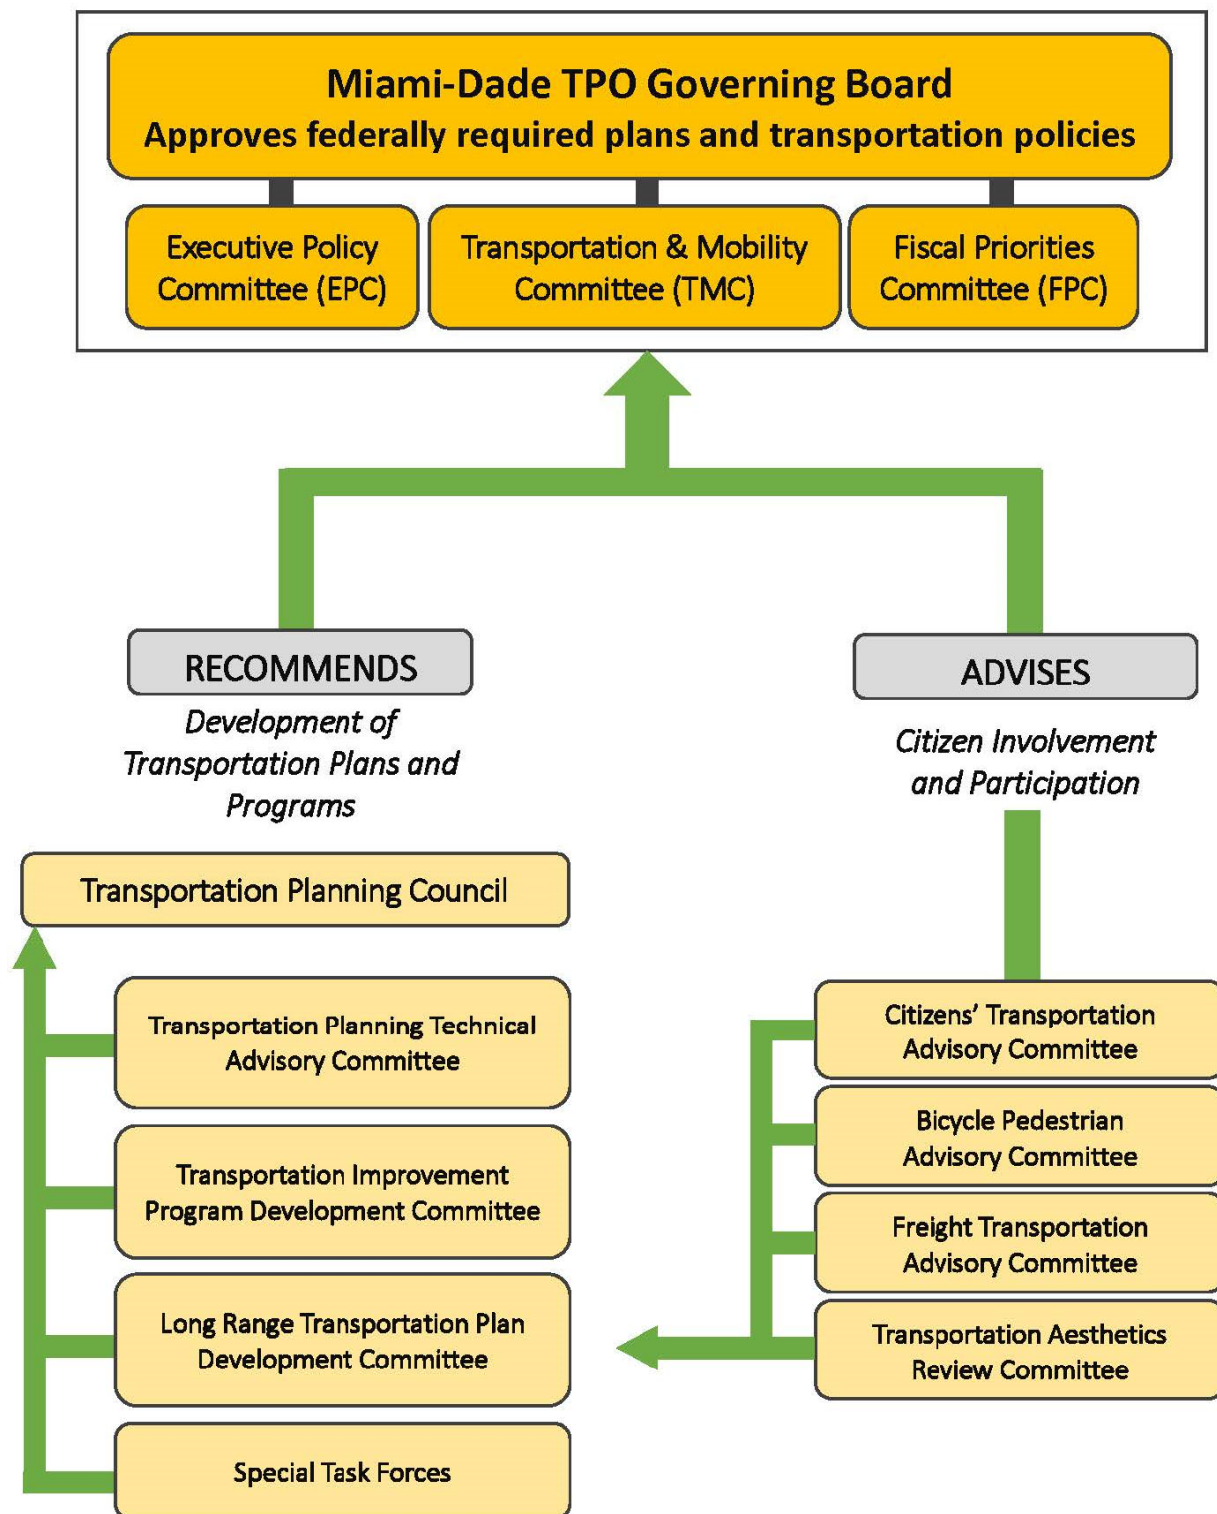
Miami-Dade TPO Governing Board
Approves federally required plans and transportation policies

Executive Policy Committee (EPC)

Transportation & Mobility Committee (TMC)

Fiscal Priorities Committee (FPC)

RECOMMENDS

*Development of Transportation Plans and Programs*

ADVISES

*Citizen Involvement and Participation*

Transportation Planning Council

Transportation Planning Technical Advisory Committee

Transportation Improvement Program Development Committee

Long Range Transportation Plan Development Committee

Special Task Forces

Citizens' Transportation Advisory Committee

Bicycle Pedestrian Advisory Committee

Freight Transportation Advisory Committee

Transportation Aesthetics Review Committee